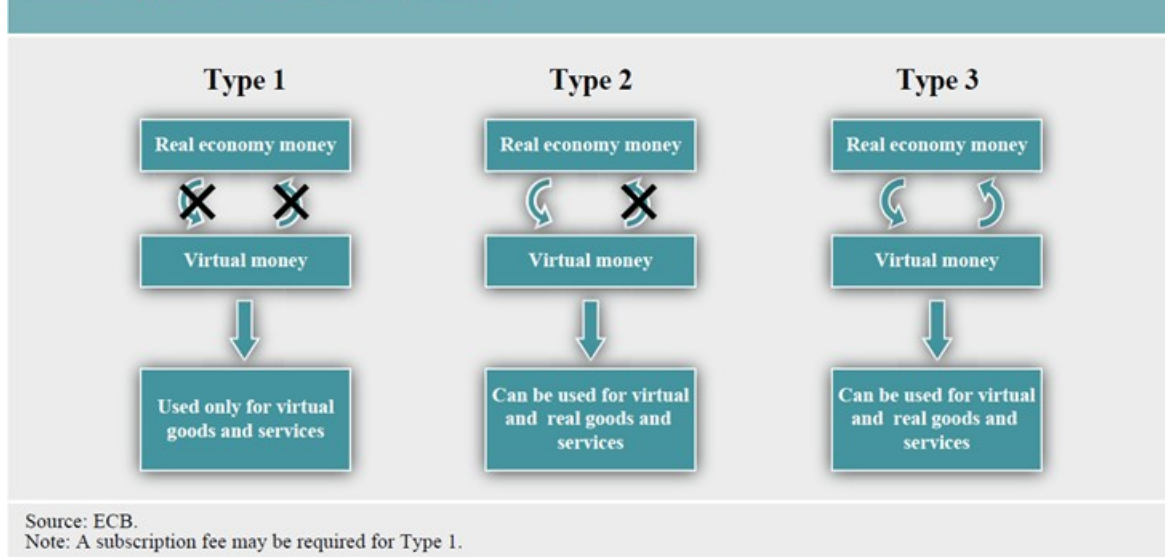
Type 1

Real economy money

Virtual money

Used only for virtual goods and services

Type 2

Real economy money

Virtual money

Can be used for virtual and real goods and services

Type 3

Real economy money

Virtual money

Can be used for virtual and real goods and services

Source: ECB.
Note: A subscription fee may be required for Type 1.